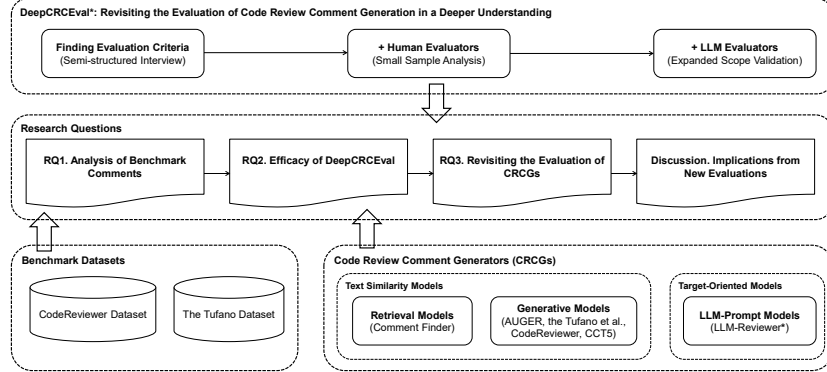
DeepCRCEval*: Revisiting the Evaluation of Code Review Comment Generation in a Deeper Understanding

Finding Evaluation Criteria
(Semi-structured Interview)

+ Human Evaluators
(Small Sample Analysis)

+ LLM Evaluators
(Expanded Scope Validation)

Research Questions

RQ1. Analysis of Benchmark Comments

RQ2. Efficacy of DeepCRCEval

RQ3. Revisiting the Evaluation of CRCGs

Discussion. Implications from New Evaluations

Benchmark Datasets

CodeReviewer Dataset

The Tufano Dataset

Code Review Comment Generators (CRCGs)

Text Similarity Models

Retrieval Models
(Comment Finder)

Generative Models
(AUGER, the Tufano et al., CodeReviewer, CCT5)

Target-Oriented Models

LLM-Prompt Models
(LLM-Reviewer*)